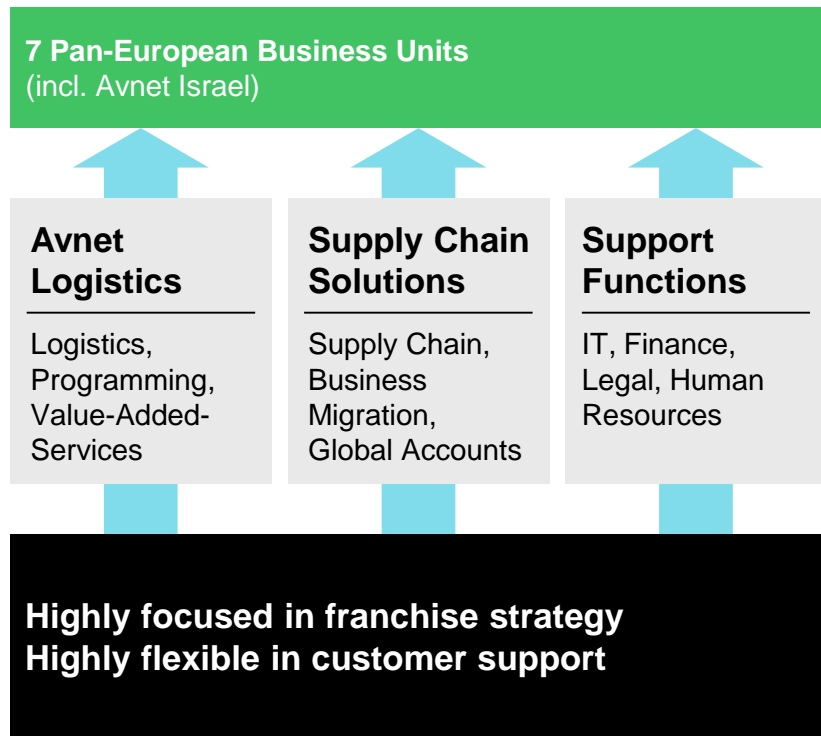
7 Pan-European Business Units
(incl. Avnet Israel)

Avnet Logistics

Logistics, Programming, Value-Added-Services

Supply Chain Solutions

Supply Chain, Business Migration, Global Accounts

Support Functions

IT, Finance, Legal, Human Resources

Highly focused in franchise strategy
Highly flexible in customer support